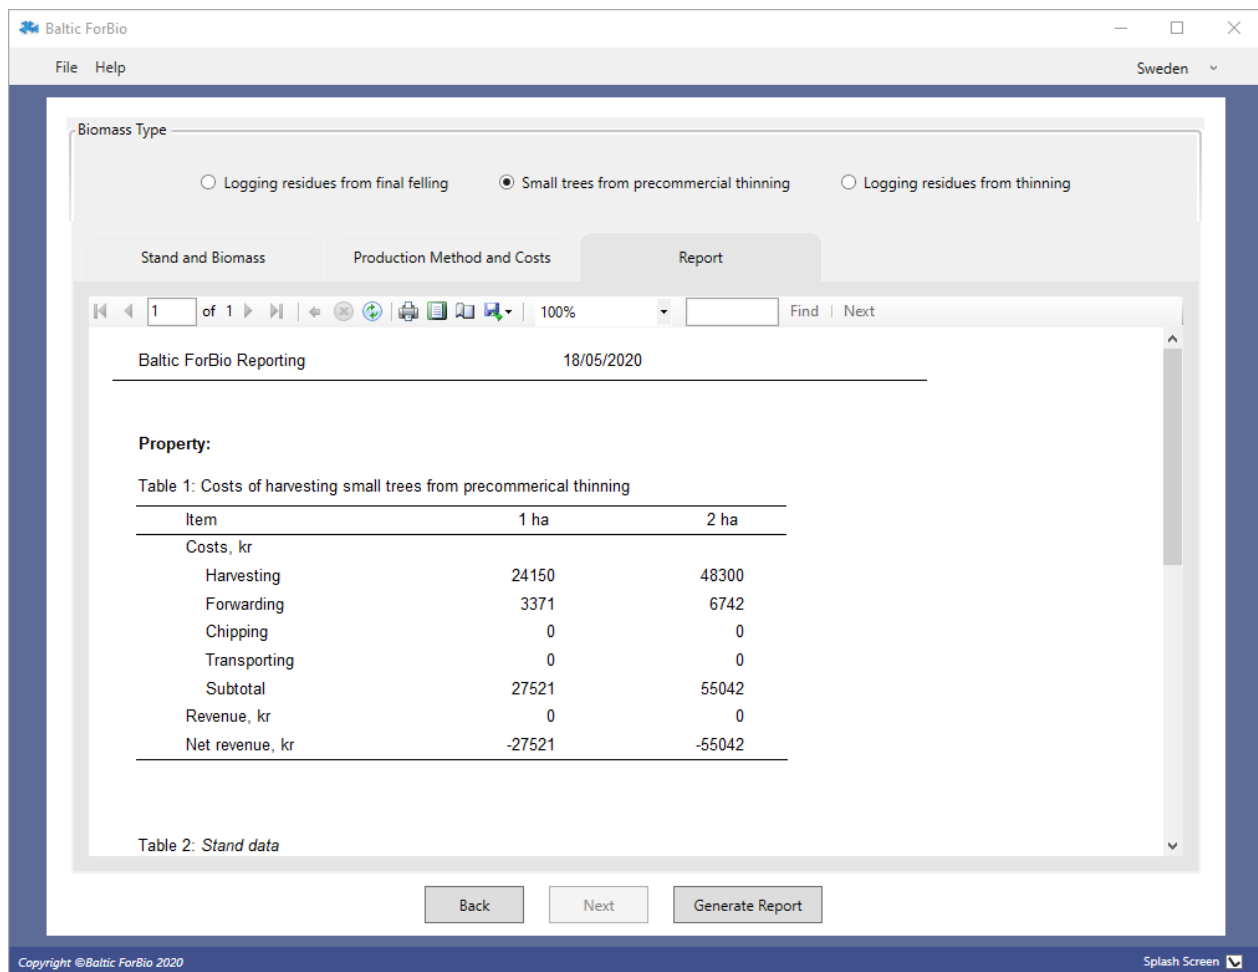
Baltic ForBio

File Help

Sweden

Biomass Type

Logging residues from final felling

Small trees from precommercial thinning

Logging residues from thinning

Stand and Biomass

Production Method and Costs

Report

1 of 1

100%

Find | Next

Baltic ForBio Reporting 18/05/2020

**Property:**

Table 1: Costs of harvesting small trees from precommerical thinning

| Item | 1 ha | 2 ha |
|---|---|---|
| Costs, kr | | |
| Harvesting | 24150 | 48300 |
| Forwarding | 3371 | 6742 |
| Chipping | 0 | 0 |
| Transporting | 0 | 0 |
| Subtotal | 27521 | 55042 |
| Revenue, kr | 0 | 0 |
| Net revenue, kr | -27521 | -55042 |

Table 2: *Stand data*

Back

Next

Generate Report

Copyright ©Baltic ForBio 2020

Splash Screen